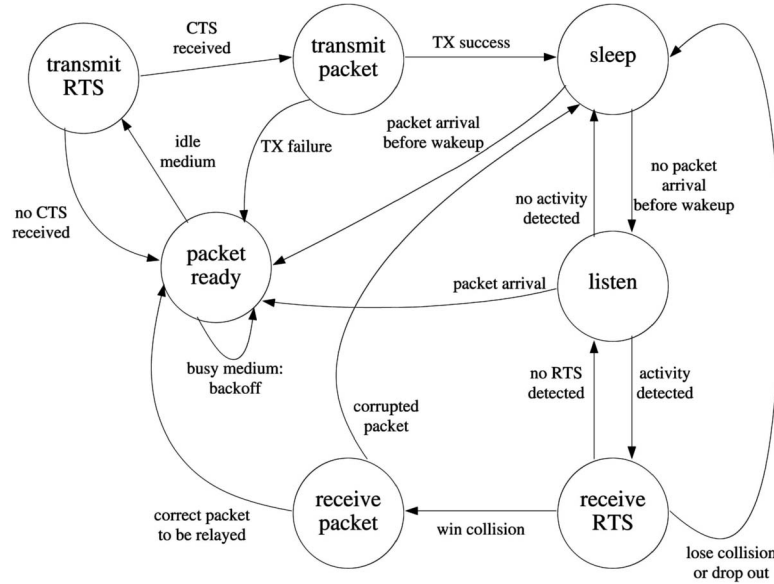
transmit RTS

CTS received

transmit packet

TX success

sleep

idle medium

TX failure

packet arrival before wakeup

no CTS received

no activity detected

no packet arrival before wakeup

packet ready

packet arrival

listen

busy medium: backoff

no RTS detected

activity detected

corrupted packet

receive packet

receive RTS

correct packet to be relayed

win collision

lose collision or drop out